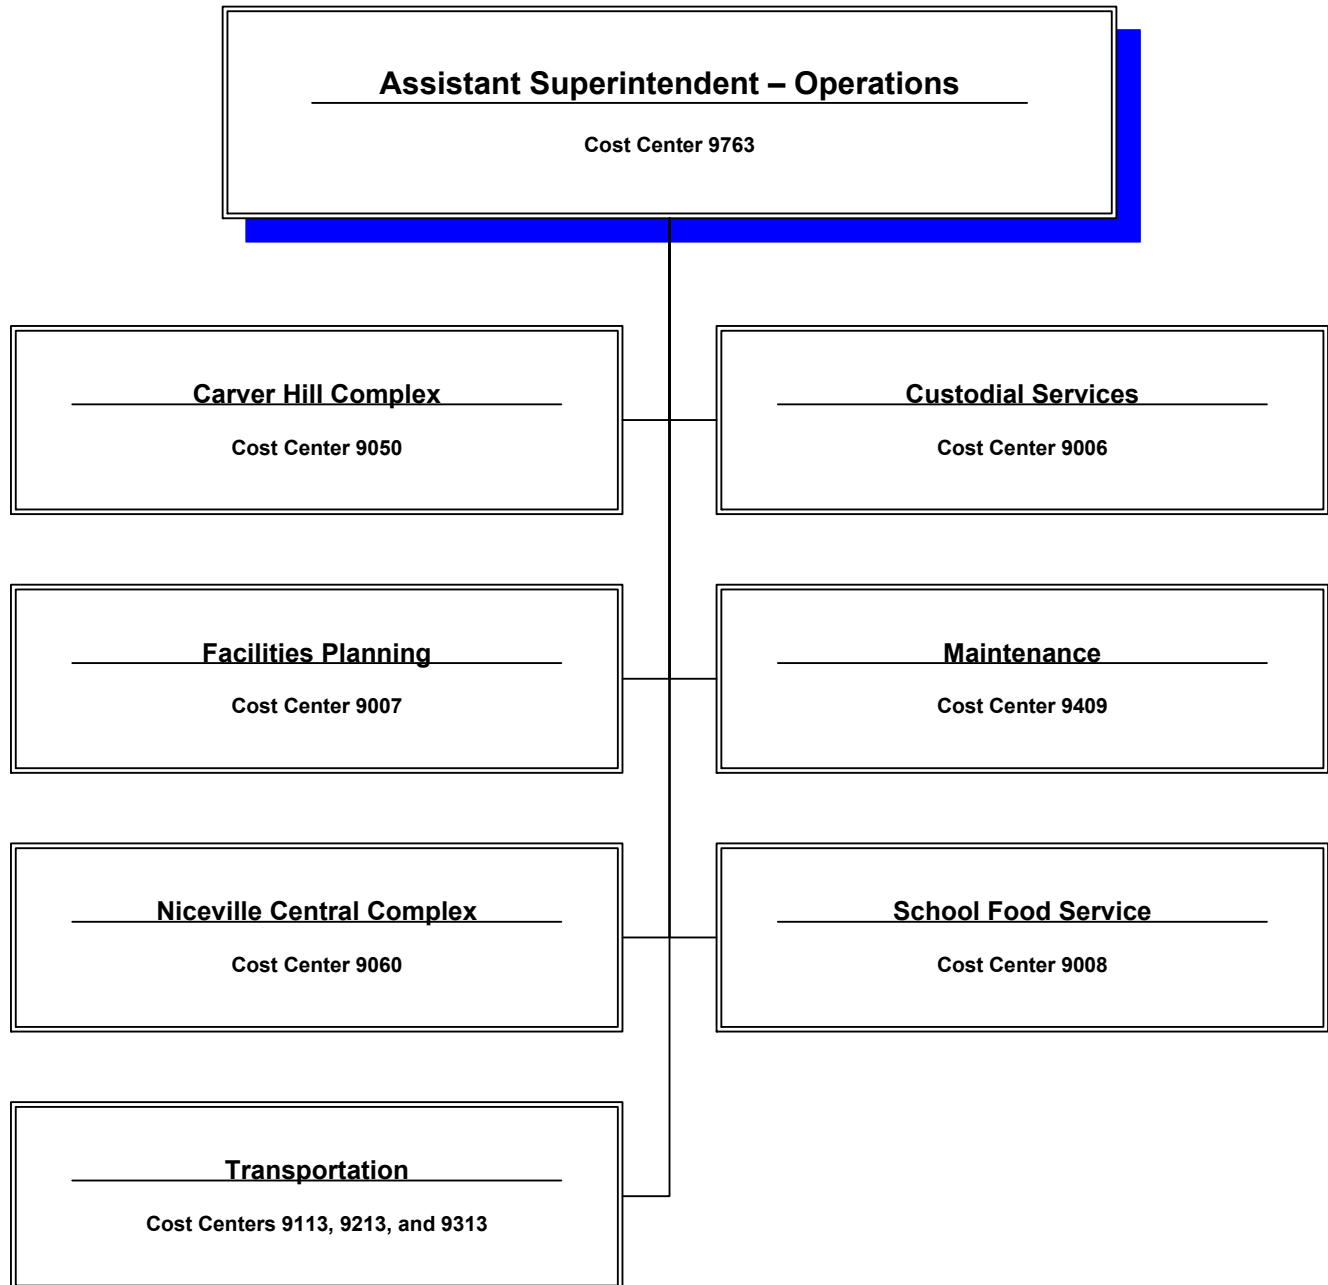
Assistant Superintendent – Operations

Cost Center 9763

Carver Hill Complex

Cost Center 9050

Custodial Services

Cost Center 9006

Facilities Planning

Cost Center 9007

Maintenance

Cost Center 9409

Niceville Central Complex

Cost Center 9060

School Food Service

Cost Center 9008

Transportation

Cost Centers 9113, 9213, and 9313